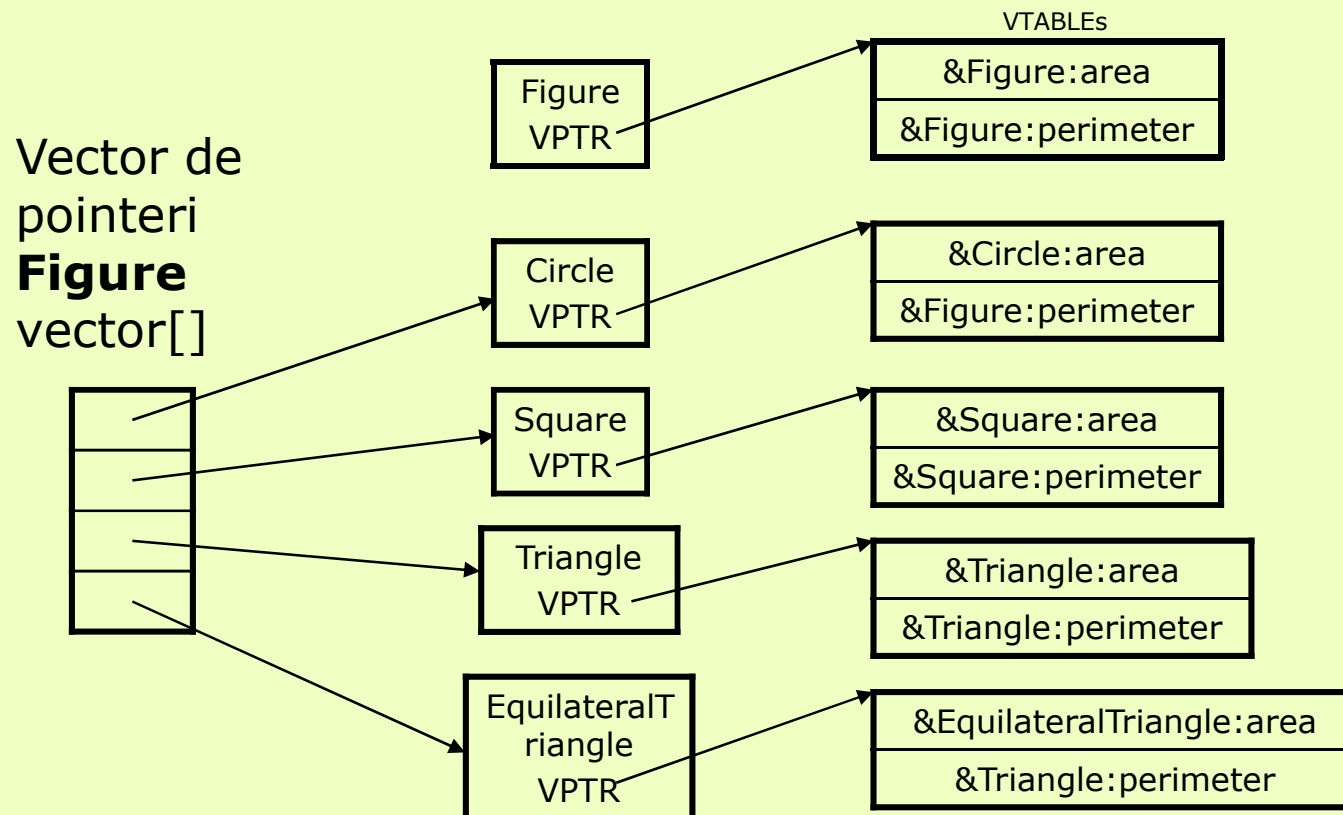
Vector de pointeri **Figure** vector[]

Figure
VPTR

Circle
VPTR

Square
VPTR

Triangle
VPTR

EquilateralT
riangle
VPTR

VTABLEs

&Figure:area
&Figure:perimeter

&Circle:area
&Figure:perimeter

&Square:area
&Square:perimeter

&Triangle:area
&Triangle:perimeter

&EquilateralTriangle:area
&Triangle:perimeter